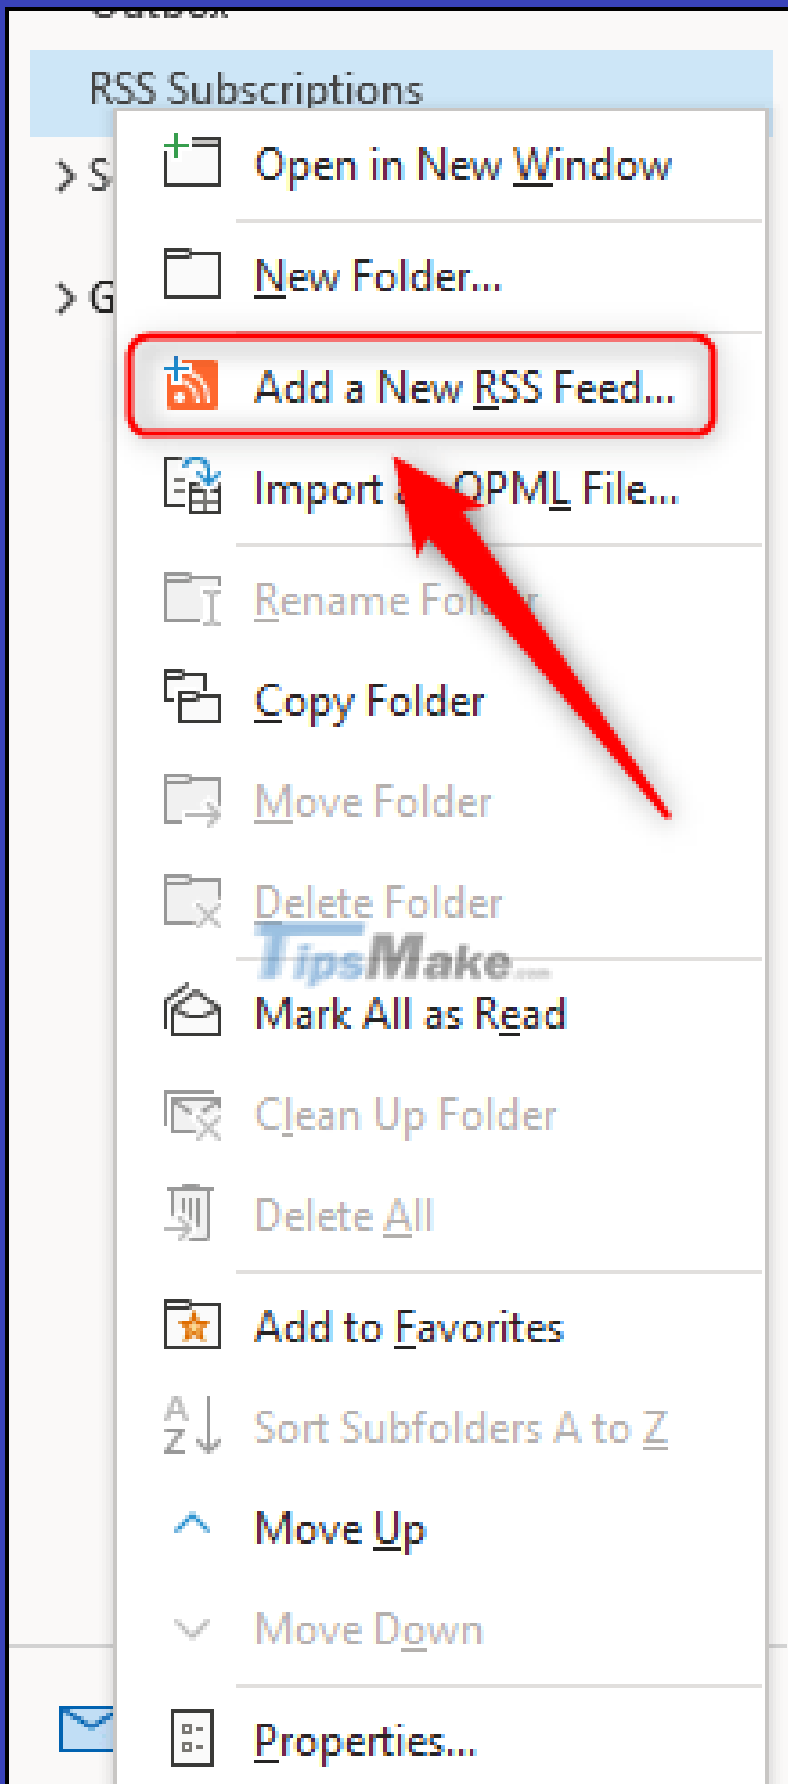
RSS Subscriptions

> S

> G

Open in New Window

New Folder...

Add a New RSS Feed...

Import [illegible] OPML File...

Rename Fo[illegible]r

Copy Folder

Move Folder

Delete Folder

TipsMake

Mark All as Read

Clean Up Folder

Delete All

Add to Favorites

Sort Subfolders A to Z

Move Up

Move Down

Properties...